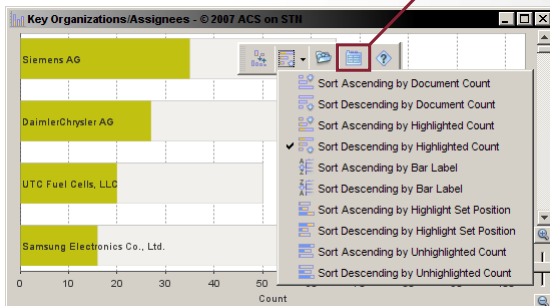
Key Organizations/Assignees - © 2007 ACS on STN

Siemens AG

DaimlerChrysler AG

UTC Fuel Cells, LLC

Samsung Electronics Co., Ltd.

0
10
20
30
40
50

Count

Sort Ascending by Document Count
Sort Descending by Document Count
Sort Ascending by Highlighted Count
✔ Sort Descending by Highlighted Count
Sort Ascending by Bar Label
Sort Descending by Bar Label
Sort Ascending by Highlight Set Position
Sort Descending by Highlight Set Position
Sort Ascending by Unhighlighted Count
Sort Descending by Unhighlighted Count